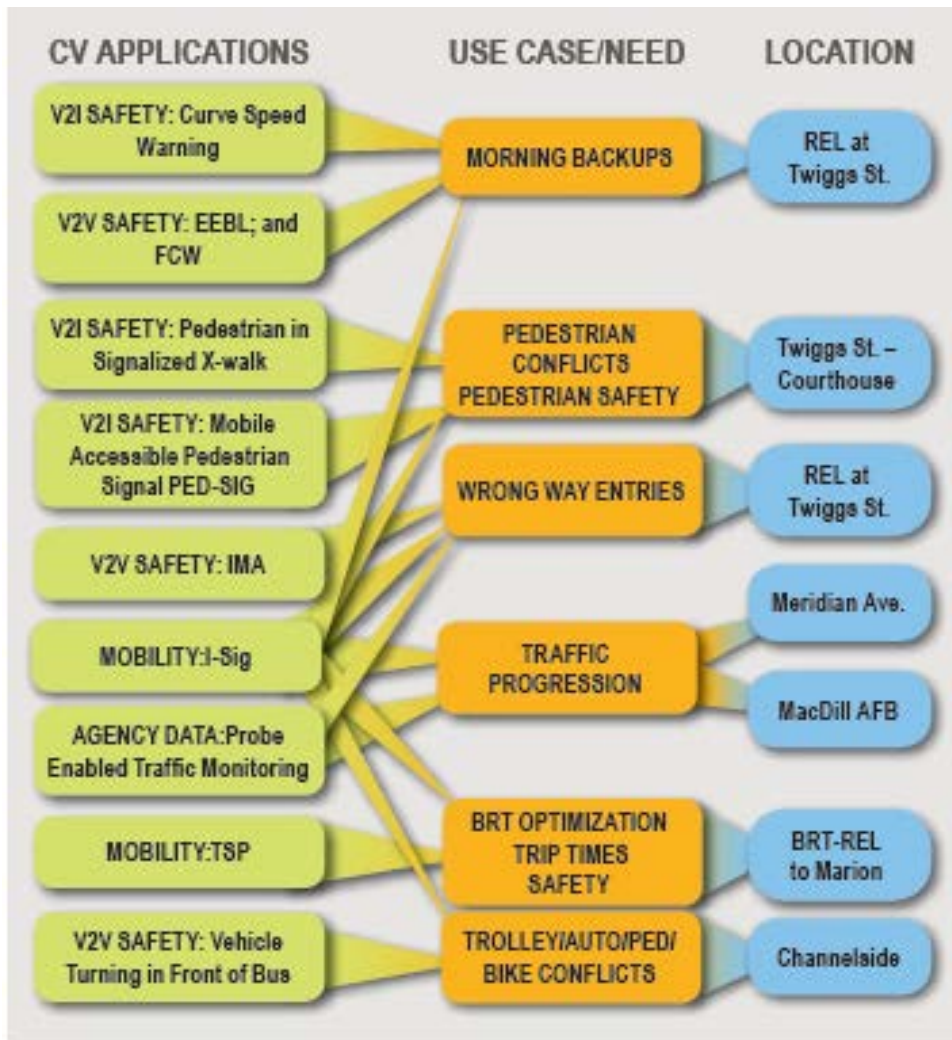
CV APPLICATIONS

USE CASE/NEED

LOCATION

V2I SAFETY: Curve Speed Warning

V2V SAFETY: EEBL; and FCW

V2I SAFETY: Pedestrian in Signalized X-walk

V2I SAFETY: Mobile Accessible Pedestrian Signal PED-SIG

V2V SAFETY: IMA

MOBILITY:I-Sig

AGENCY DATA:Probe Enabled Traffic Monitoring

MOBILITY:TSP

V2V SAFETY: Vehicle Turning in Front of Bus

MORNING BACKUPS

PEDESTRIAN CONFLICTS PEDESTRIAN SAFETY

WRONG WAY ENTRIES

TRAFFIC PROGRESSION

BRT OPTIMIZATION TRIP TIMES SAFETY

TROLLEY/AUTO/PED/ BIKE CONFLICTS

REL at Twiggs St.

Twiggs St. – Courthouse

REL at Twiggs St.

Meridian Ave.

MacDill AFB

BRT-REL to Marion

Channelside